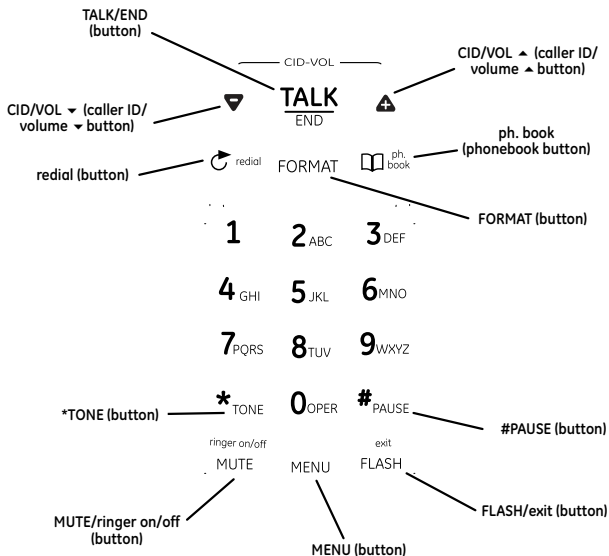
TALK/END
(button)

CID-VOL

CID/VOL ▲ (caller ID/
volume ▲ button)

CID/VOL ▼ (caller ID/
volume ▼ button)

TALK
END

ph. book
(phonebook button)

redial (button)

redial

FORMAT

ph.
book

FORMAT (button)

1

2 ABC

3 DEF

4 GHI

5 JKL

6 MNO

7 PQRS

8 TUV

9 WXYZ

*TONE (button)

* TONE

0 OPER

# PAUSE

#PAUSE (button)

ringer on/off
MUTE

MENU

exit
FLASH

MUTE/ringer on/off
(button)

FLASH/exit (button)

MENU (button)